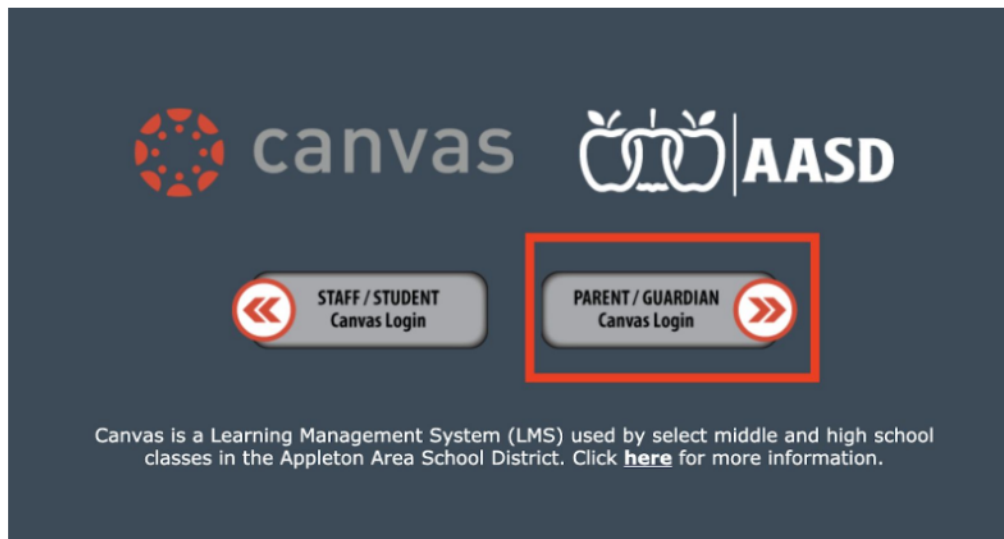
canvas

AASD

STAFF / STUDENT
Canvas Login

PARENT / GUARDIAN
Canvas Login

Canvas is a Learning Management System (LMS) used by select middle and high school classes in the Appleton Area School District. Click here for more information.